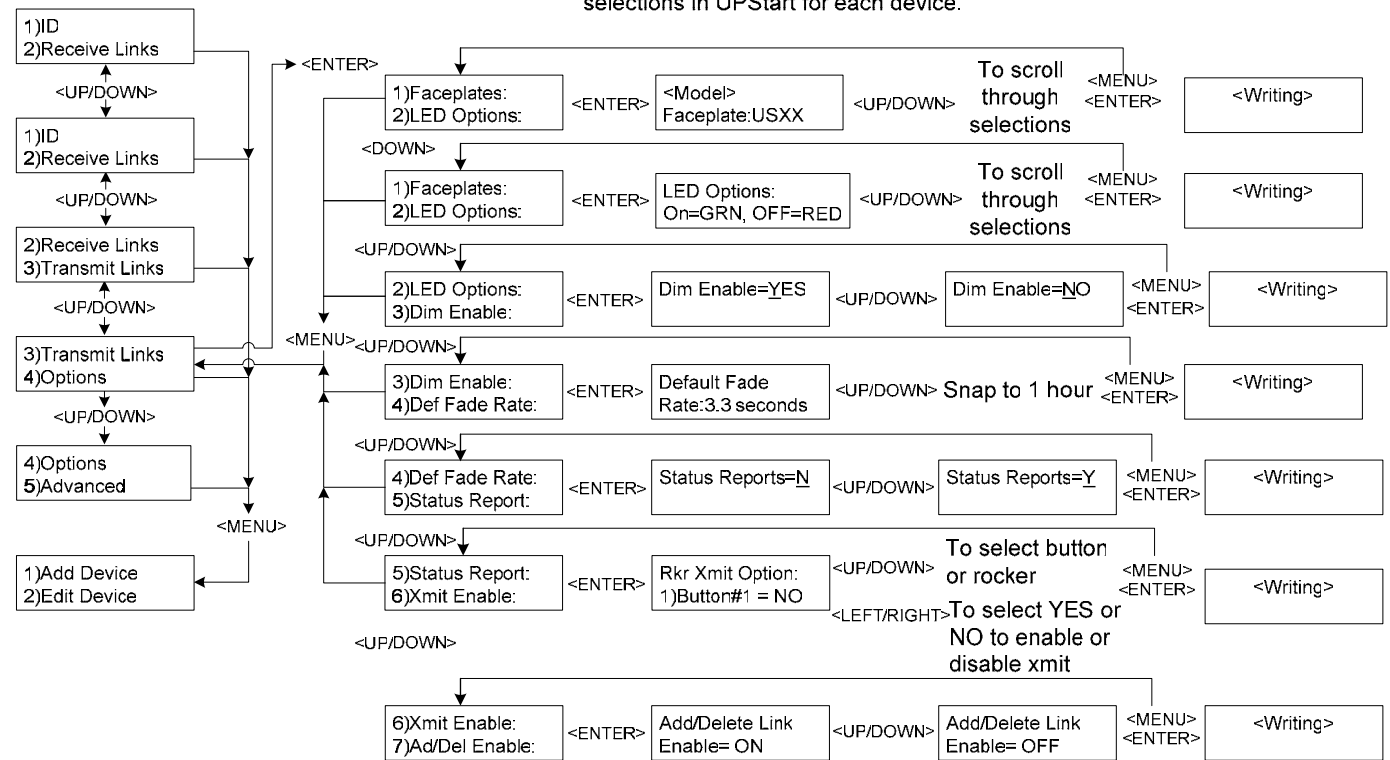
selections in UPStart for each device.

1)ID
2)Receive Links

<UP/DOWN>

1)ID
2)Receive Links

<UP/DOWN>

2)Receive Links
3)Transmit Links

<UP/DOWN>

3)Transmit Links
4)Options

<UP/DOWN>

4)Options
5)Advanced

<MENU>

1)Add Device
2)Edit Device

<ENTER>

<MENU>

1)Faceplates:
2)LED Options:

<ENTER>

<Model>
Faceplate:USXX

<UP/DOWN>

To scroll through selections

<MENU>
<ENTER>

<Writing>

<DOWN>

1)Faceplates:
2)LED Options:

<ENTER>

LED Options:
On=GRN, OFF=RED

<UP/DOWN>

To scroll through selections

<MENU>
<ENTER>

<Writing>

<UP/DOWN>

2)LED Options:
3)Dim Enable:

<ENTER>

Dim Enable=YES

<UP/DOWN>

Dim Enable=NO

<MENU>
<ENTER>

<Writing>

<UP/DOWN>

3)Dim Enable:
4)Def Fade Rate:

<ENTER>

Default Fade
Rate:3.3 seconds

<UP/DOWN> Snap to 1 hour

<MENU>
<ENTER>

<Writing>

<UP/DOWN>

4)Def Fade Rate:
5)Status Report:

<ENTER>

Status Reports=N

<UP/DOWN>

Status Reports=Y

<MENU>
<ENTER>

<Writing>

<UP/DOWN>

5)Status Report:
6)Xmit Enable:

<ENTER>

Rkr Xmit Option:
1)Button#1 = NO

<UP/DOWN> To select button or rocker

<LEFT/RIGHT> To select YES or NO to enable or disable xmit

<MENU>
<ENTER>

<Writing>

<UP/DOWN>

6)Xmit Enable:
7)Ad/Del Enable:

<ENTER>

Add/Delete Link
Enable= ON

<UP/DOWN>

Add/Delete Link
Enable= OFF

<MENU>
<ENTER>

<Writing>